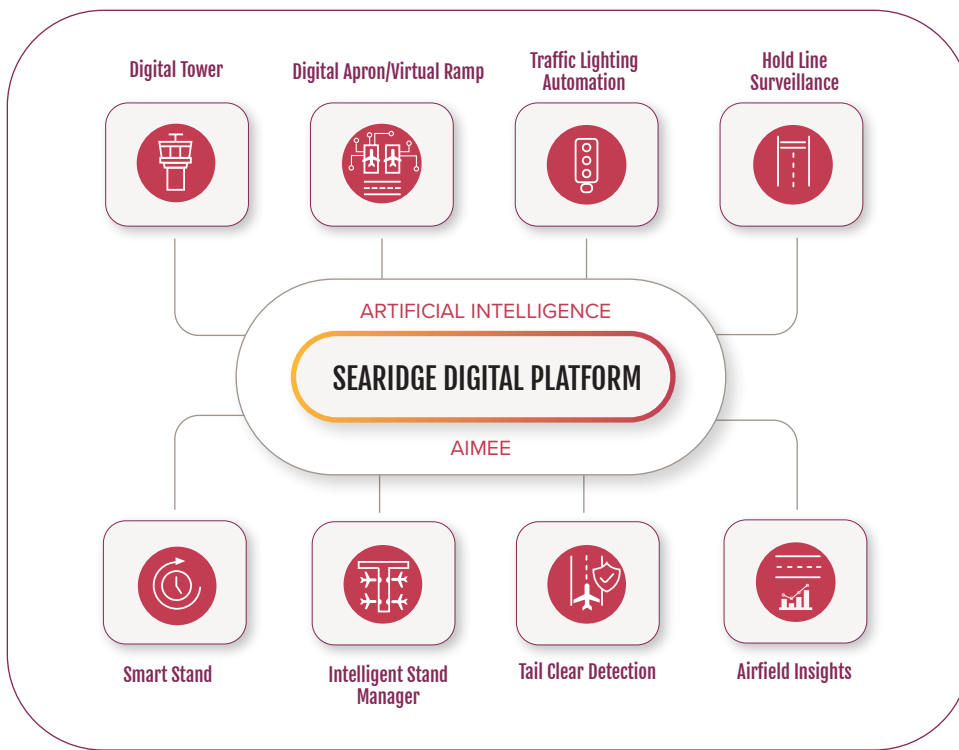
Digital Tower

Digital Apron/Virtual Ramp

Traffic Lighting Automation

Hold Line Surveillance

ARTIFICIAL INTELLIGENCE

SEARIDGE DIGITAL PLATFORM

AIMEE

Smart Stand

Intelligent Stand Manager

Tail Clear Detection

Airfield Insights